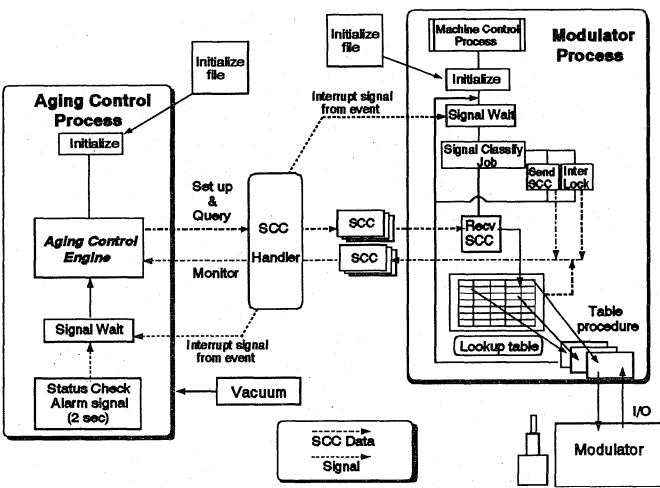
Initialize file

Aging Control Process

Initialize

Aging Control Engine

Signal Wait

Status Check Alarm signal (2 sec)

Vacuum

Set up & Query

Monitor

Interrupt signal from event

SCC Handler

Interrupt signal from event

SCC

SCC

SCC Data

Signal

Initialize file

Machine Control Process

Modulator Process

Initialize

Signal Wait

Signal Classify Job

Send SCC

Inter Lock

Recv SCC

Lookup table

Table procedure

I/O

Modulator